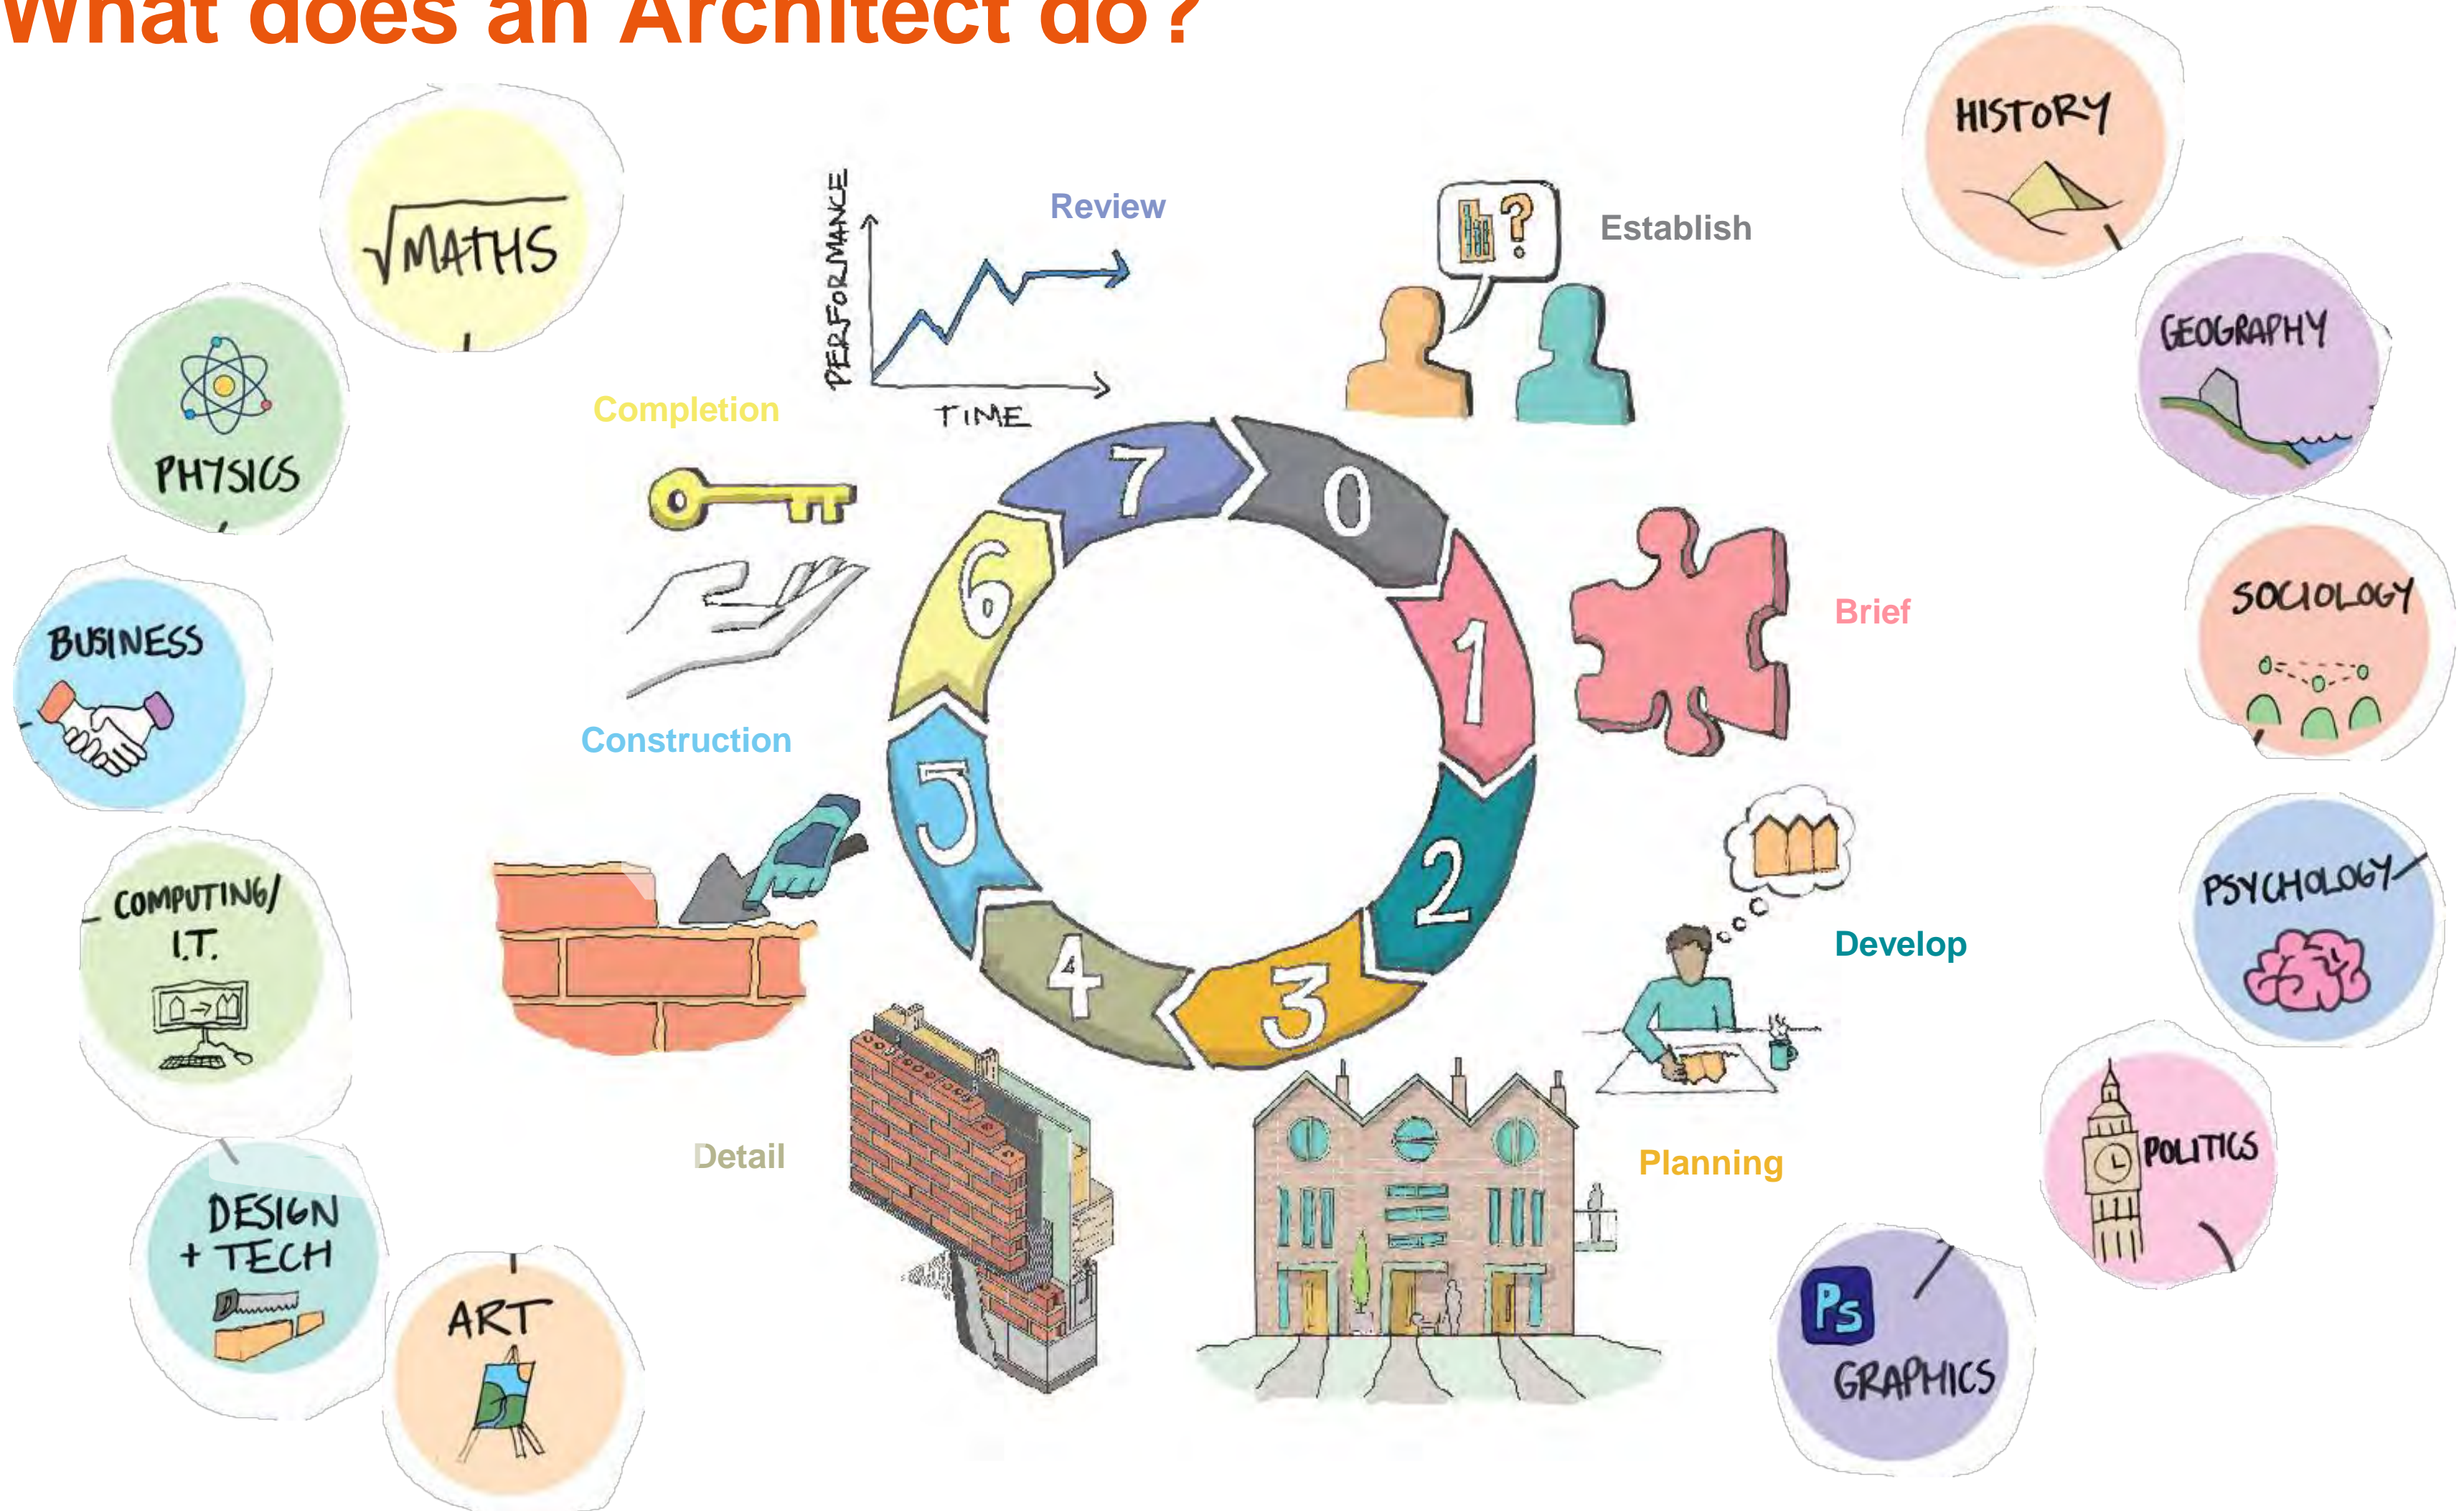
What does an Architect do?

MATHS

PHYSICS

BUSINESS

COMPUTING/ I.T.

DESIGN + TECH

ART

PERFORMANCE

TIME

Review

Establish

Completion

Brief

Construction

Develop

Detail

Planning

7 0 1 2 3 4 5 6

HISTORY

GEOGRAPHY

SOCIOLOGY

PSYCHOLOGY

POLITICS

Ps

GRAPHICS